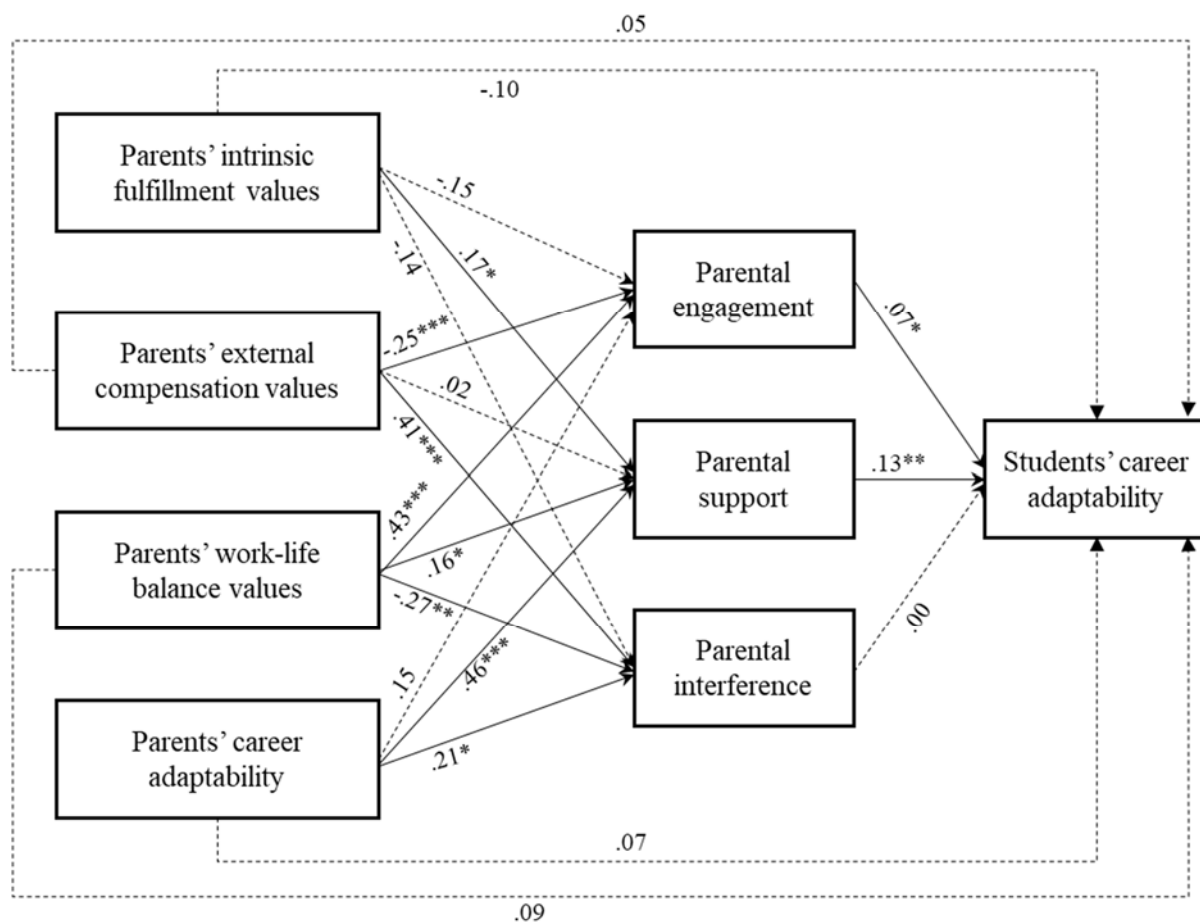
.05

-.10

Parents' intrinsic fulfillment values

-.15

.17*

-.14

Parental engagement

.07*

Parents' external compensation values

-.25***

.02

.41***

Parental support

.13**

Students' career adaptability

.43***

.16*

Parents' work-life balance values

-.27**

.00

.15

.46***

Parental interference

Parents' career adaptability

.21*

.07

.09